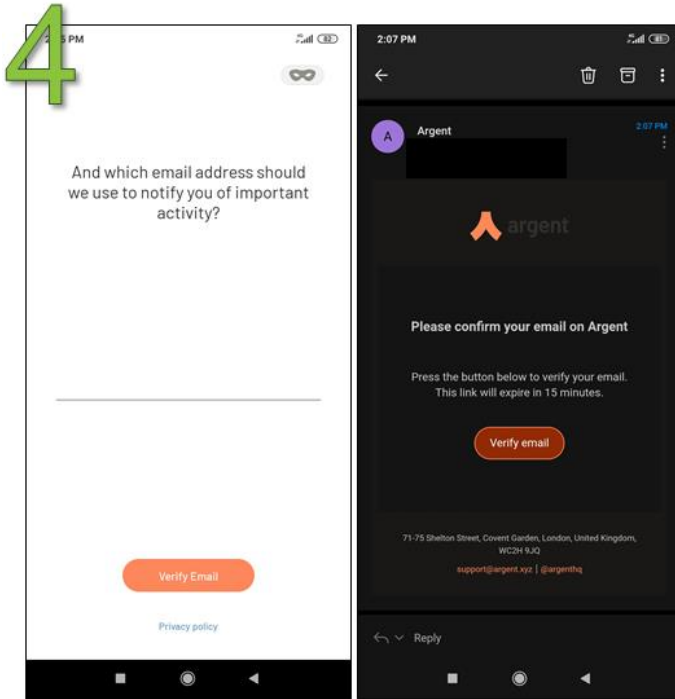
4

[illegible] PM

And which email address should we use to notify you of important activity?

Verify Email

Privacy policy

2:07 PM

A

Argent

2:07 PM

argent

Please confirm your email on Argent

Press the button below to verify your email. This link will expire in 15 minutes.

Verify email

71-75 Shelton Street, Covent Garden, London, United Kingdom, WC2H 9JQ

support@argent.xyz | @argenthq

Reply